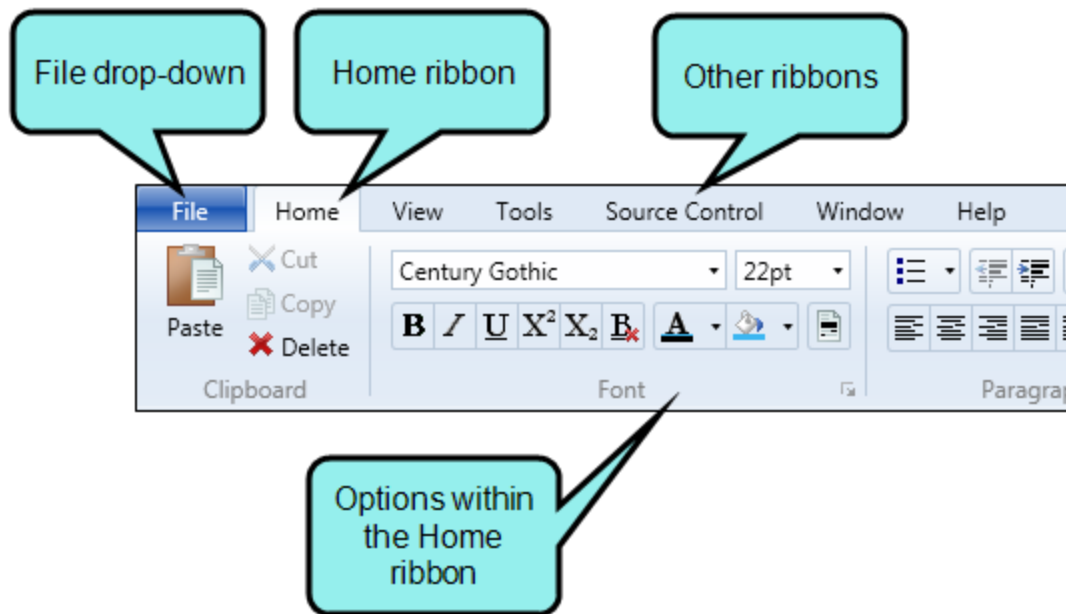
File drop-down

Home ribbon

Other ribbons

File Home View Tools Source Control Window Help

Paste

Cut

Copy

Delete

Clipboard

Century Gothic

22pt

B I U $X^2$ $X_2$ B

A

Font

Paragrap

Options within the Home ribbon